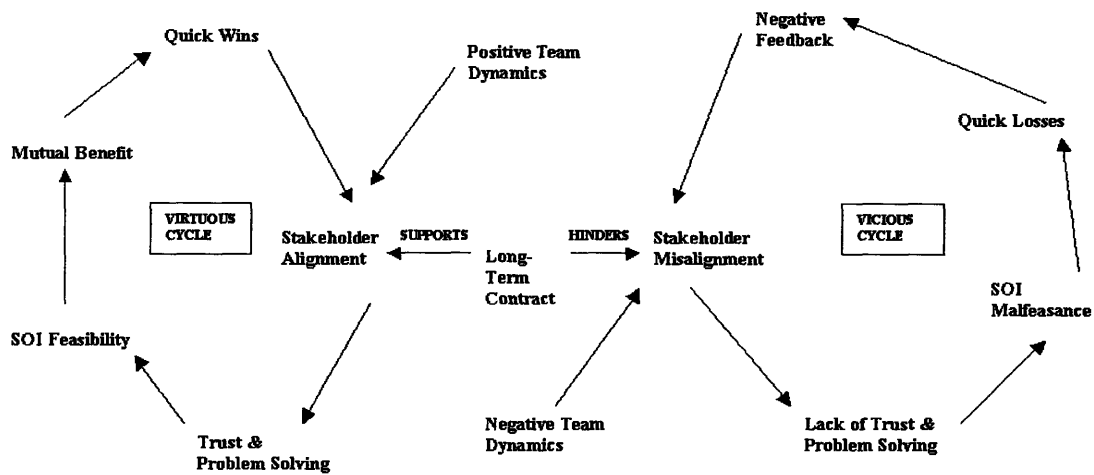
Quick Wins

Positive Team Dynamics

Negative Feedback

Quick Losses

Mutual Benefit

VIRTUOUS CYCLE

Stakeholder Alignment

SUPPORTS

Long-Term Contract

HINDERS

Stakeholder Misalignment

VICIOUS CYCLE

SOI Malfeasance

SOI Feasibility

Trust & Problem Solving

Negative Team Dynamics

Lack of Trust & Problem Solving